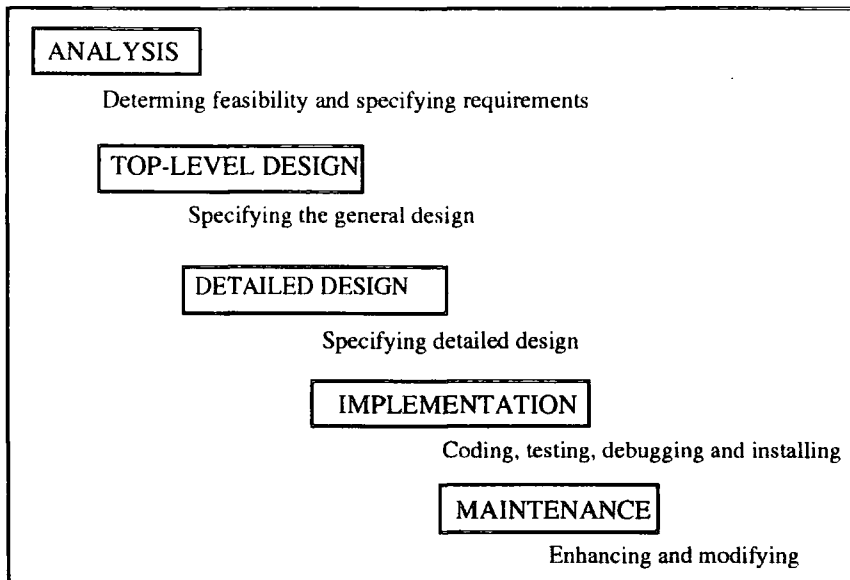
ANALYSIS

Determing feasibility and specifying requirements

TOP-LEVEL DESIGN

Specifying the general design

DETAILED DESIGN

Specifying detailed design

IMPLEMENTATION

Coding, testing, debugging and installing

MAINTENANCE

Enhancing and modifying